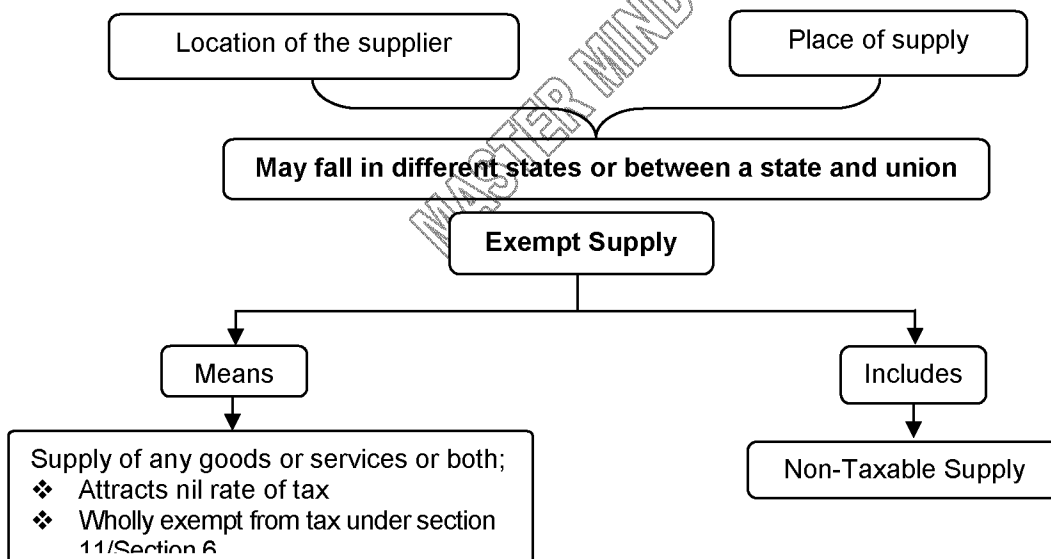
Location of the supplier

Place of supply

May fall in different states or between a state and union

MASTER MIND

Exempt Supply

Means

Includes

Supply of any goods or services or both;
❖ Attracts nil rate of tax
❖ Wholly exempt from tax under section 11/Section 6

Non-Taxable Supply